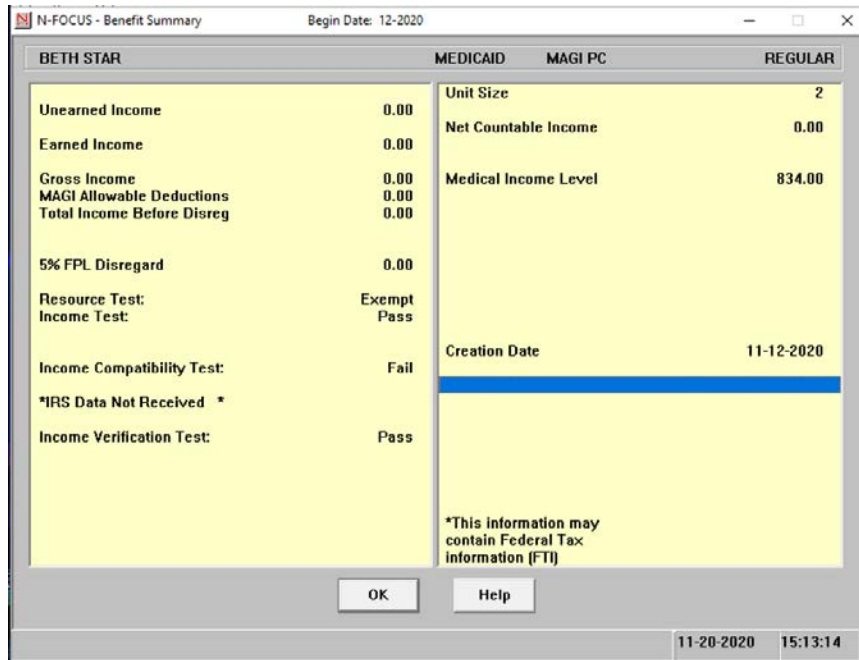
N-FOCUS - Benefit Summary Begin Date: 12-2020

BETH STAR MEDICAID MAGI PC REGULAR

Unearned Income 0.00

Earned Income 0.00

Gross Income 0.00
MAGI Allowable Deductions 0.00
Total Income Before Disreg 0.00

5% FPL Disregard 0.00

Resource Test: Exempt
Income Test: Pass

Income Compatibility Test: Fail

*IRS Data Not Received *

Income Verification Test: Pass

Unit Size 2

Net Countable Income 0.00

Medical Income Level 834.00

Creation Date 11-12-2020

*This information may contain Federal Tax information (FTI)

OK

Help

11-20-2020 15:13:14